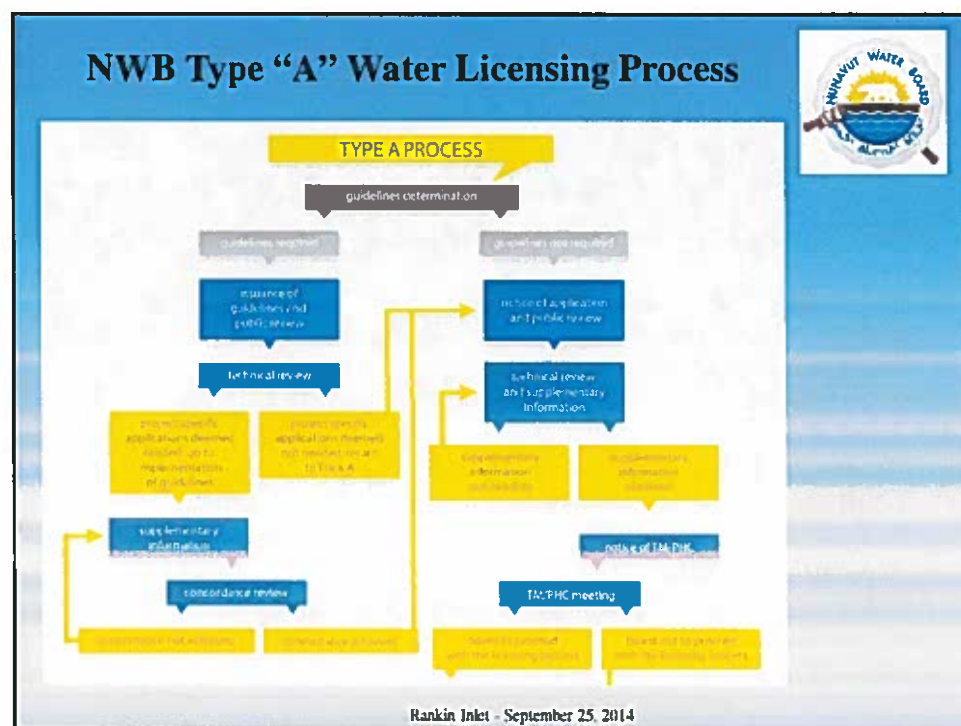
NWB Type "A" Water Licensing Process

NUNAVUT WATER BOARD

TYPE A PROCESS

guidelines determination

guidelines required

guidelines not required

issuance of guidelines and public review

technical application and public review

technical review

technical review and supplementary information

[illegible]

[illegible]

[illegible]

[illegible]

supplementary information

notice of TM/PHC

concordance review

TM/PHC meeting

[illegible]

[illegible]

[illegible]

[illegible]

Rankin Inlet - September 25, 2014